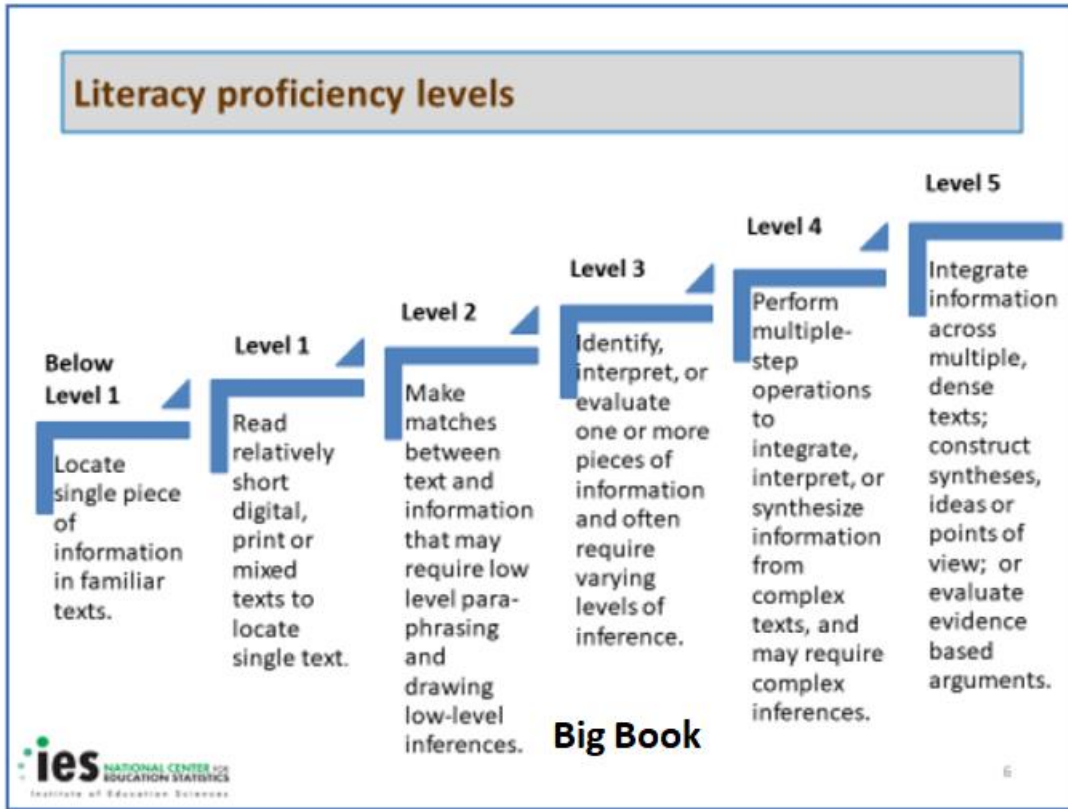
Literacy proficiency levels

Below Level 1

Locate single piece of information in familiar texts.

Level 1

Read relatively short digital, print or mixed texts to locate single text.

Level 2

Make matches between text and information that may require low level paraphrasing and drawing low-level inferences.

Level 3

Identify, interpret, or evaluate one or more pieces of information and often require varying levels of inference.

Level 4

Perform multiple-step operations to integrate, interpret, or synthesize information from complex texts, and may require complex inferences.

Level 5

Integrate information across multiple, dense texts; construct syntheses, ideas or points of view; or evaluate evidence based arguments.

Big Book

ies NATIONAL CENTER FOR EDUCATION STATISTICS
Institute of Education Sciences

6